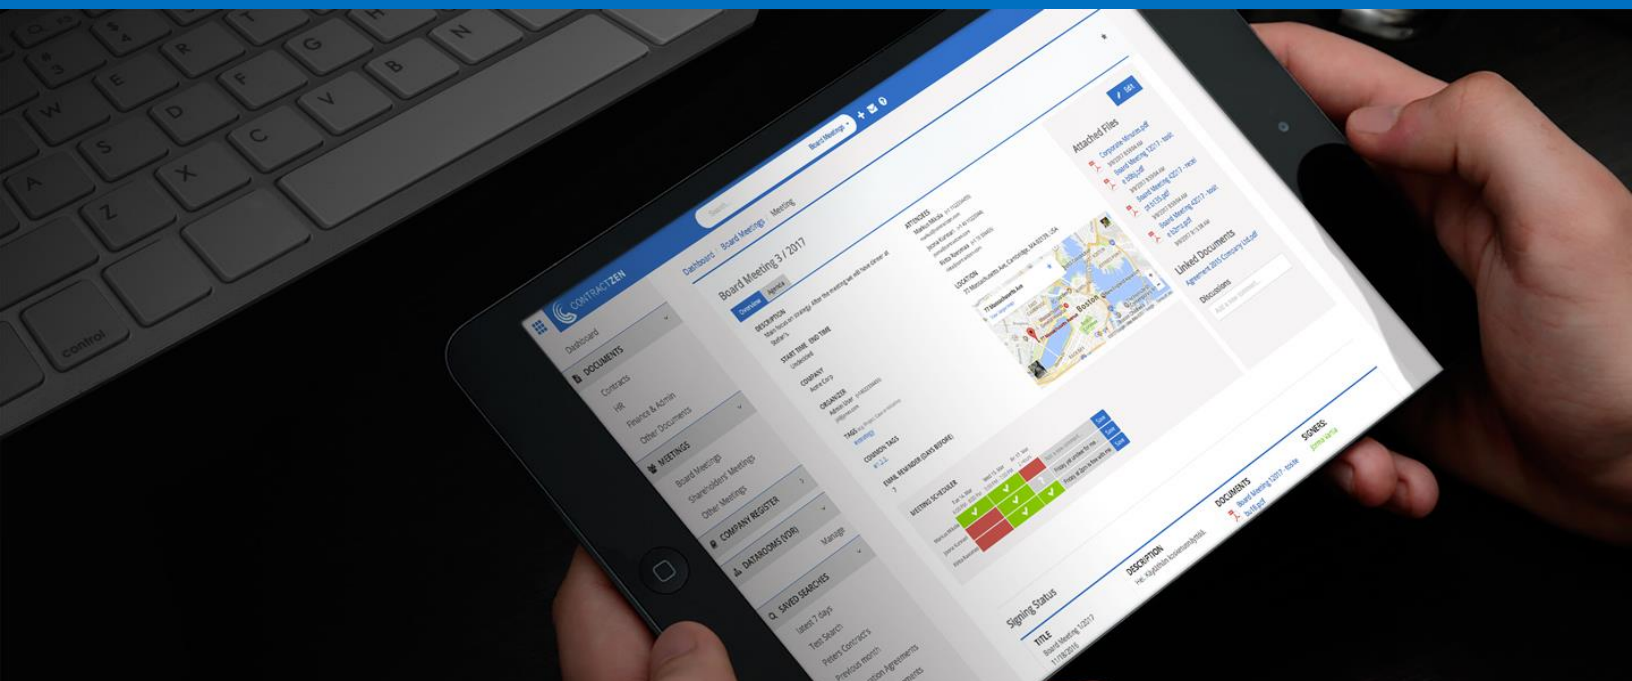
control

CONTRACTZEN

Dashboard

DOCUMENTS
Contracts
HR
Finance & Admin
Other Documents

MEETINGS
Board Meetings
Shareholders' Meetings
Other Meetings

COMPANY REGISTER

DATAROOMS (VDR)
Manage

SAVED SEARCHES
latest 7 days
Test Search
Peters Contracts
Previous month

Dashboard Board Meetings Meeting

Board Meeting 3 / 2017

Overview Agenda

DESCRIPTION

START TIME END TIME
Undecided

COMPANY
Acme Corp

ORGANIZER
Admin User

TAGS

COMMON TAGS

EMAIL REMINDER (DAYS BEFORE)
7

MEETING SCHEDULER

ATTENDEES

LOCATION
77 Massachusetts Ave, Cambridge, MA 02139, USA

Boston

Board Meetings

Edit

Attached Files

Linked Documents

Discussions

Signing Status

TITLE
Board Meeting 3/2017

DESCRIPTION

DOCUMENTS

SIGNERS